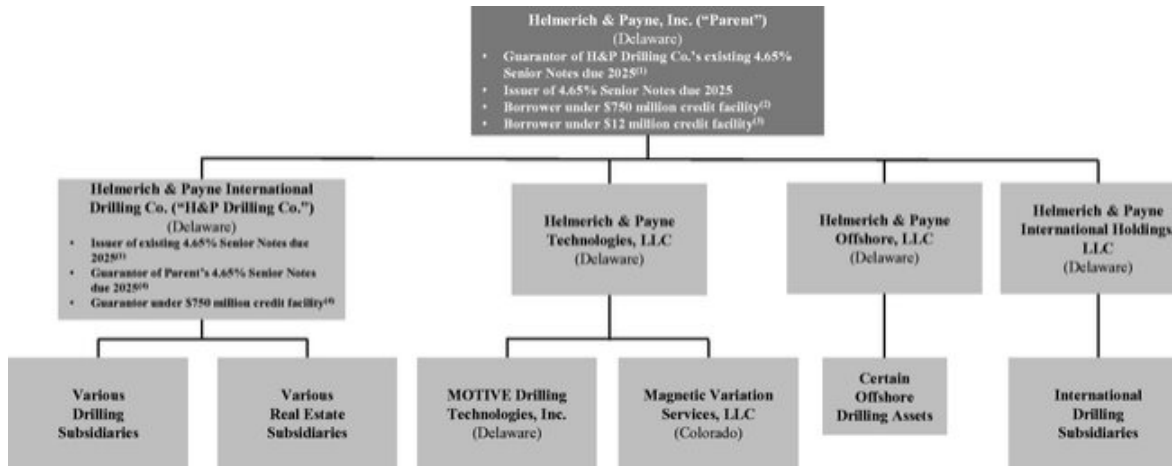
Helmerich & Payne, Inc. ("Parent")
(Delaware)
• Guarantor of H&P Drilling Co.'s existing 4.65% Senior Notes due 2025$^{(1)}$
• Issuer of 4.65% Senior Notes due 2025
• Borrower under \$750 million credit facility$^{(2)}$
• Borrower under \$12 million credit facility$^{(3)}$

Helmerich & Payne International Drilling Co. ("H&P Drilling Co.")
(Delaware)
• Issuer of existing 4.65% Senior Notes due 2025$^{(1)}$
• Guarantor of Parent's 4.65% Senior Notes due 2025$^{(4)}$
• Guarantor under \$750 million credit facility$^{(4)}$

Helmerich & Payne Technologies, LLC
(Delaware)

Helmerich & Payne Offshore, LLC
(Delaware)

Helmerich & Payne International Holdings LLC
(Delaware)

Various Drilling Subsidiaries

Various Real Estate Subsidiaries

MOTIVE Drilling Technologies, Inc.
(Delaware)

Magnetic Variation Services, LLC
(Colorado)

Certain Offshore Drilling Assets

International Drilling Subsidiaries